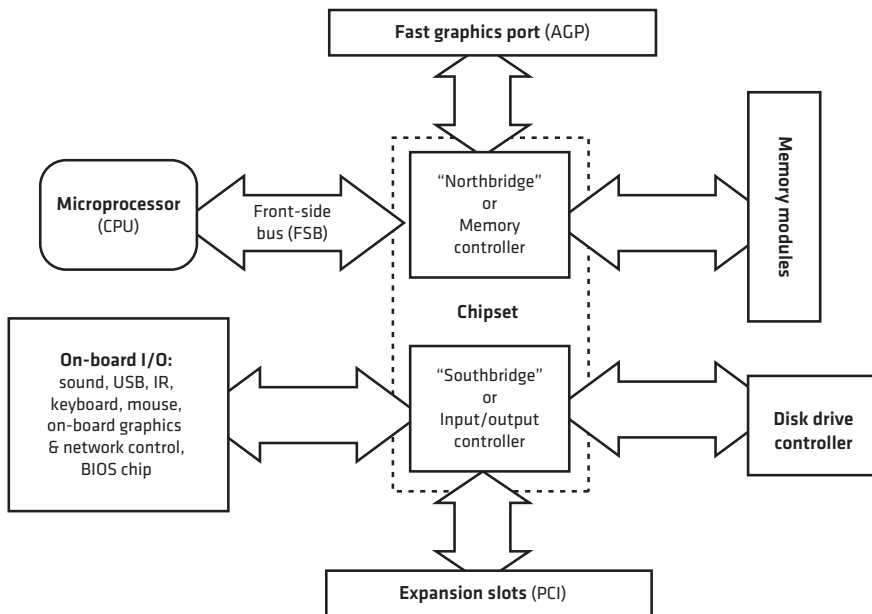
Fast graphics port (AGP)

Microprocessor (CPU)

Front-side bus (FSB)

"Northbridge" or Memory controller

Memory modules

Chipset

On-board I/O: sound, USB, IR, keyboard, mouse, on-board graphics & network control, BIOS chip

"Southbridge" or Input/output controller

Disk drive controller

Expansion slots (PCI)